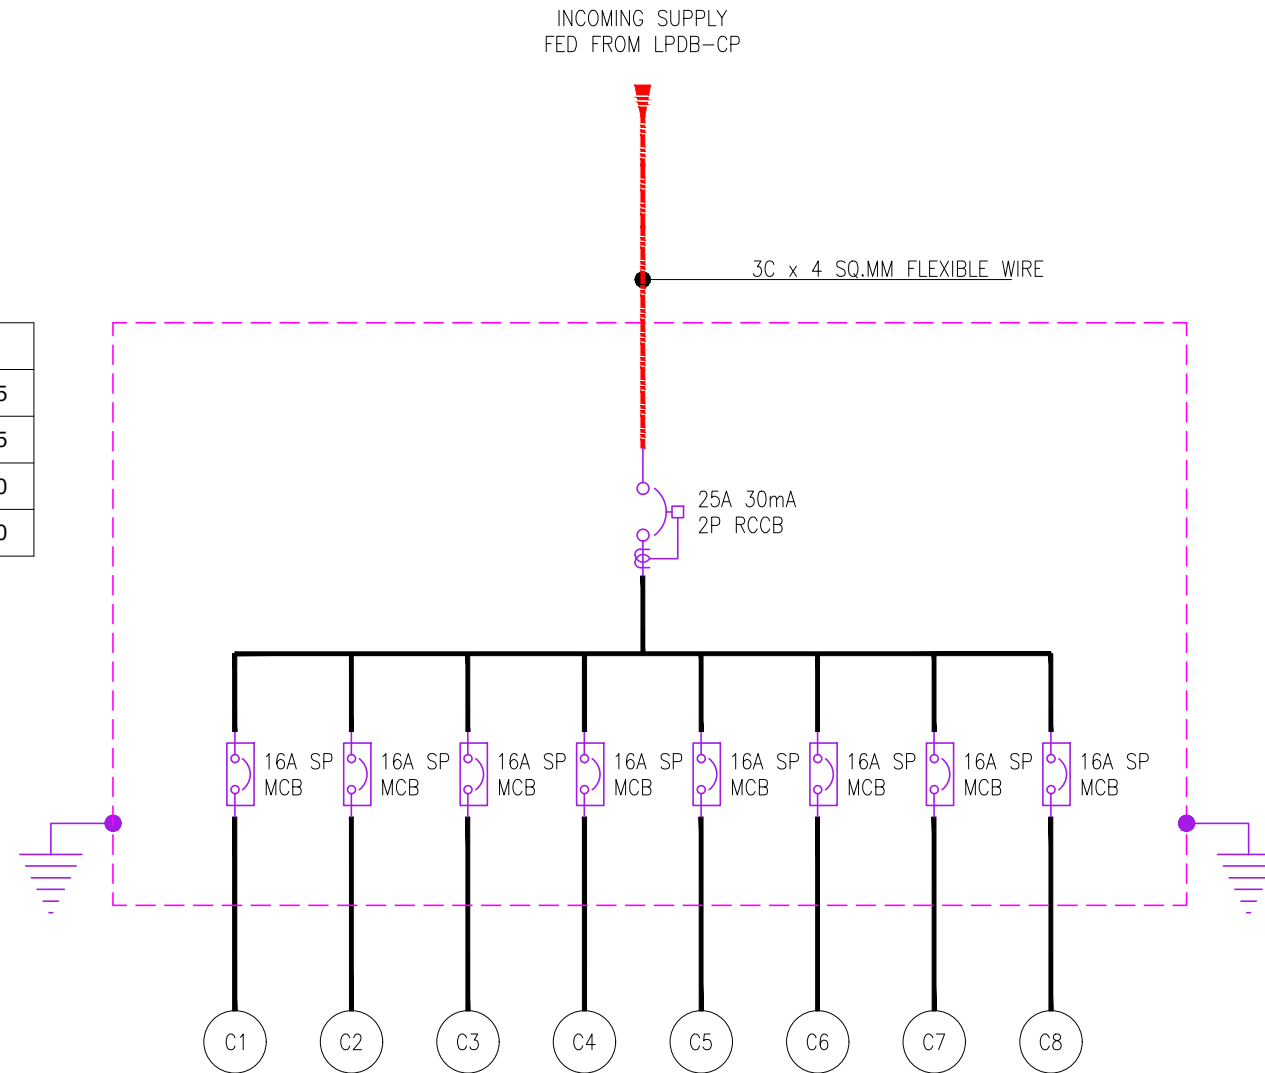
INCOMING SUPPLY
FED FROM LPDB-CP

3C x 4 SQ.MM FLEXIBLE WIRE

| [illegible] |
|---|
| 5 |
| 5 |
| 0 |
| 0 |

25A 30mA
2P RCCB

16A SP
MCB

16A SP
MCB

16A SP
MCB

16A SP
MCB

16A SP
MCB

16A SP
MCB

16A SP
MCB

16A SP
MCB

C1 C2 C3 C4 C5 C6 C7 C8